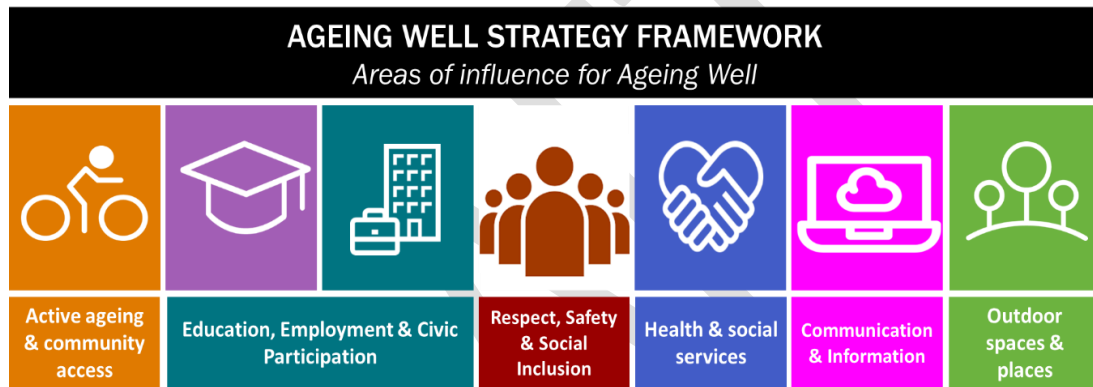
AGEING WELL STRATEGY FRAMEWORK

Areas of influence for Ageing Well

Active ageing & community access

Education, Employment & Civic Participation

Respect, Safety & Social Inclusion

Health & social services

Communication & Information

Outdoor spaces & places